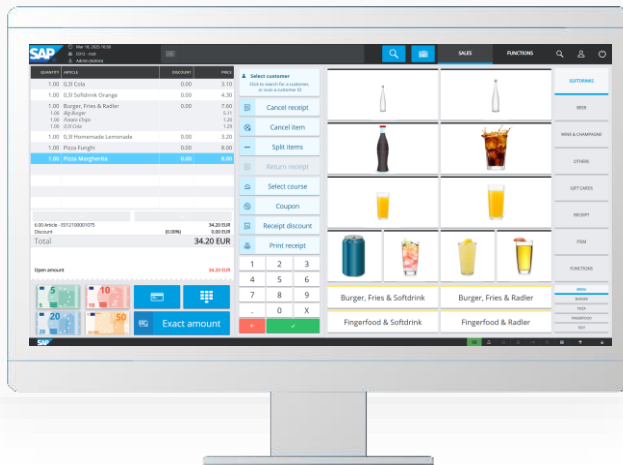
SAP

SALES FUNCTIONS

| QUANTITY | ARTICLE | DISCOUNT | PRICE |
|---|---|---|---|
| 1.00 | 0,3l Cola | 0.00 | 3.10 |
| 1.00 | 0,5l Softdrink Orange | 0.00 | 4.30 |
| 1.00 | Burger, Fries & Radler | 0.00 | 7.60 |
| 1.00 | Big Burger | | 5.11 |
| 1.00 | Potato Chips | | 1.23 |
| 1.00 | 0,3l Cola | | 1.26 |
| 1.00 | 0,3l Homemade Lemonade | 0.00 | 3.20 |
| 1.00 | Pizza Funghi | 0.00 | 8.00 |
| 1.00 | Pizza Margherita | 0.00 | 8.00 |

6.00 Article - 0312700001075 34.20 EUR
Discount (0.00%) 0.00 EUR
Total 34.20 EUR

Open amount 34.20 EUR

Exact amount

Select customer
Click to search for a customer or scan a customer ID

Cancel receipt
Cancel item
Split items
Return receipt
Select course
Coupon
Receipt discount
Print receipt

1 2 3
4 5 6
7 8 9
0 ,

Burger, Fries & Softdrink
Burger, Fries & Radler
Fingerfood & Softdrink
Fingerfood & Radler

SOFTDRINKS
BEER
WINE & CHAMPAGNE
OTHERS
GIFT CARDS
RECEIPT
ITEM
FUNCTIONS

SAP